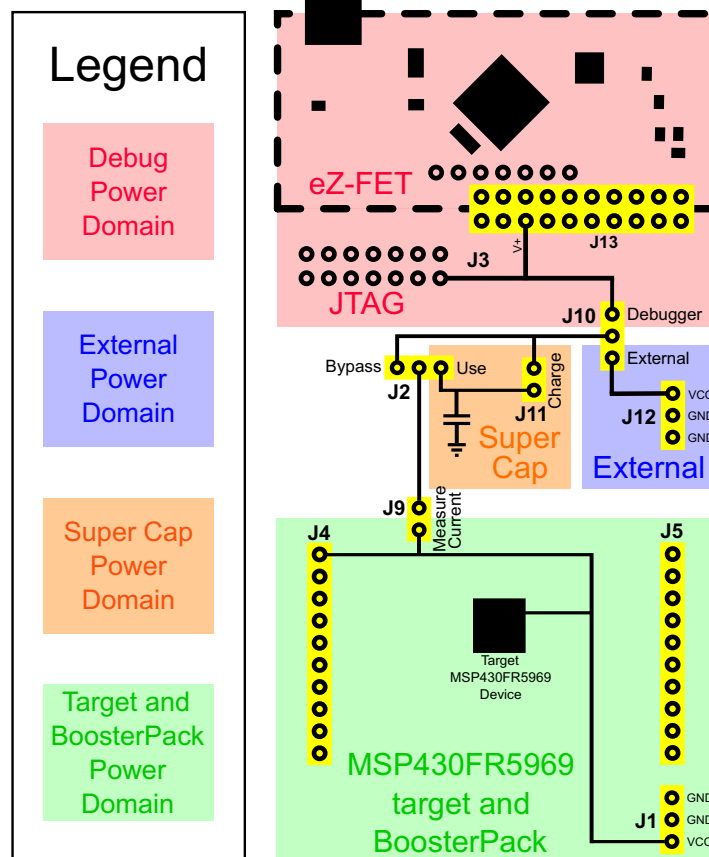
Legend

Debug Power Domain

External Power Domain

Super Cap Power Domain

Target and BoosterPack Power Domain

eZ-FET

J13

V+

J3

JTAG

J10

Debugger

External

Bypass

Use

J2

Charge

J11

Super Cap

J12

VCC

GND

GND

External

J9

Measure Current

J4

J5

Target MSP430FR5969 Device

MSP430FR5969 target and BoosterPack

GND

GND

J1

VCC